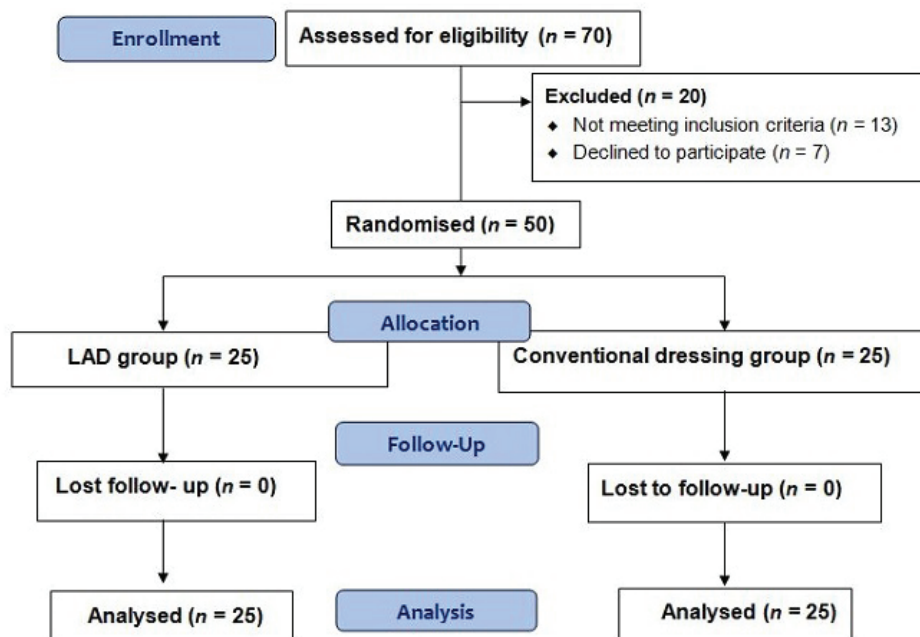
Enrollment

Assessed for eligibility ($n$ = 70)

Excluded ($n$ = 20)
- Not meeting inclusion criteria ($n$ = 13)
- Declined to participate ($n$ = 7)

Randomised ($n$ = 50)

Allocation

LAD group ($n$ = 25)

Conventional dressing group ($n$ = 25)

Follow-Up

Lost follow- up ($n$ = 0)

Lost to follow-up ($n$ = 0)

Analysed ($n$ = 25)

Analysis

Analysed ($n$ = 25)